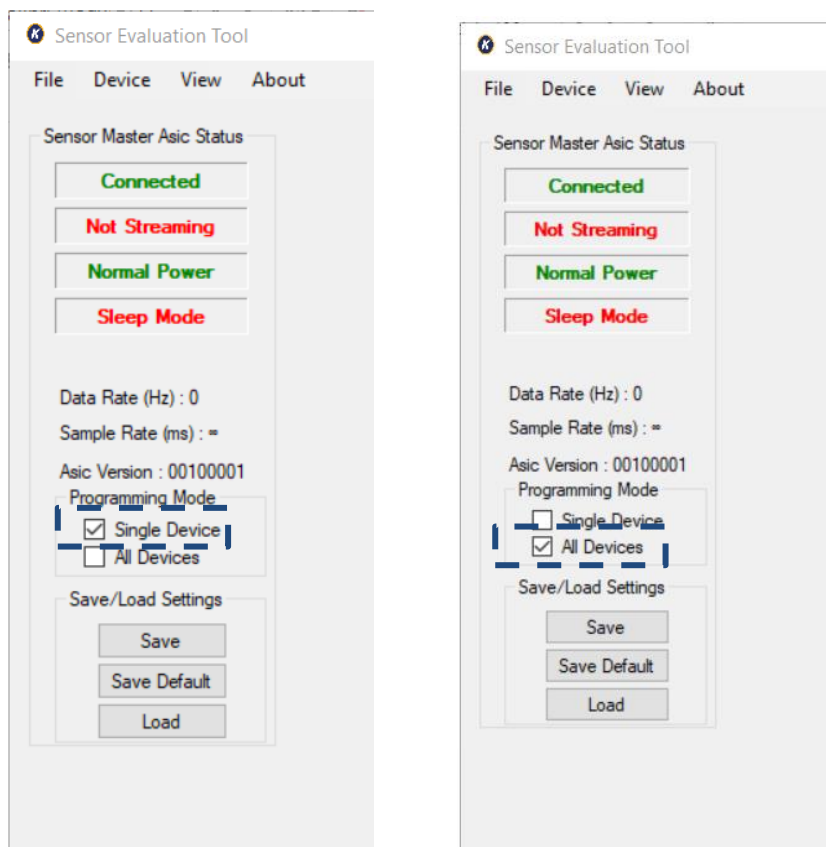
Sensor Evaluation Tool

File Device View About

Sensor Master Asic Status

Connected

Not Streaming

Normal Power

Sleep Mode

Data Rate (Hz) : 0

Sample Rate (ms) : ∞

Asic Version : 00100001

Programming Mode

☑ Single Device

☐ All Devices

Save/Load Settings

Save

Save Default

Load

Sensor Evaluation Tool

File Device View About

Sensor Master Asic Status

Connected

Not Streaming

Normal Power

Sleep Mode

Data Rate (Hz) : 0

Sample Rate (ms) : ∞

Asic Version : 00100001

Programming Mode

☐ Single Device

☑ All Devices

Save/Load Settings

Save

Save Default

Load